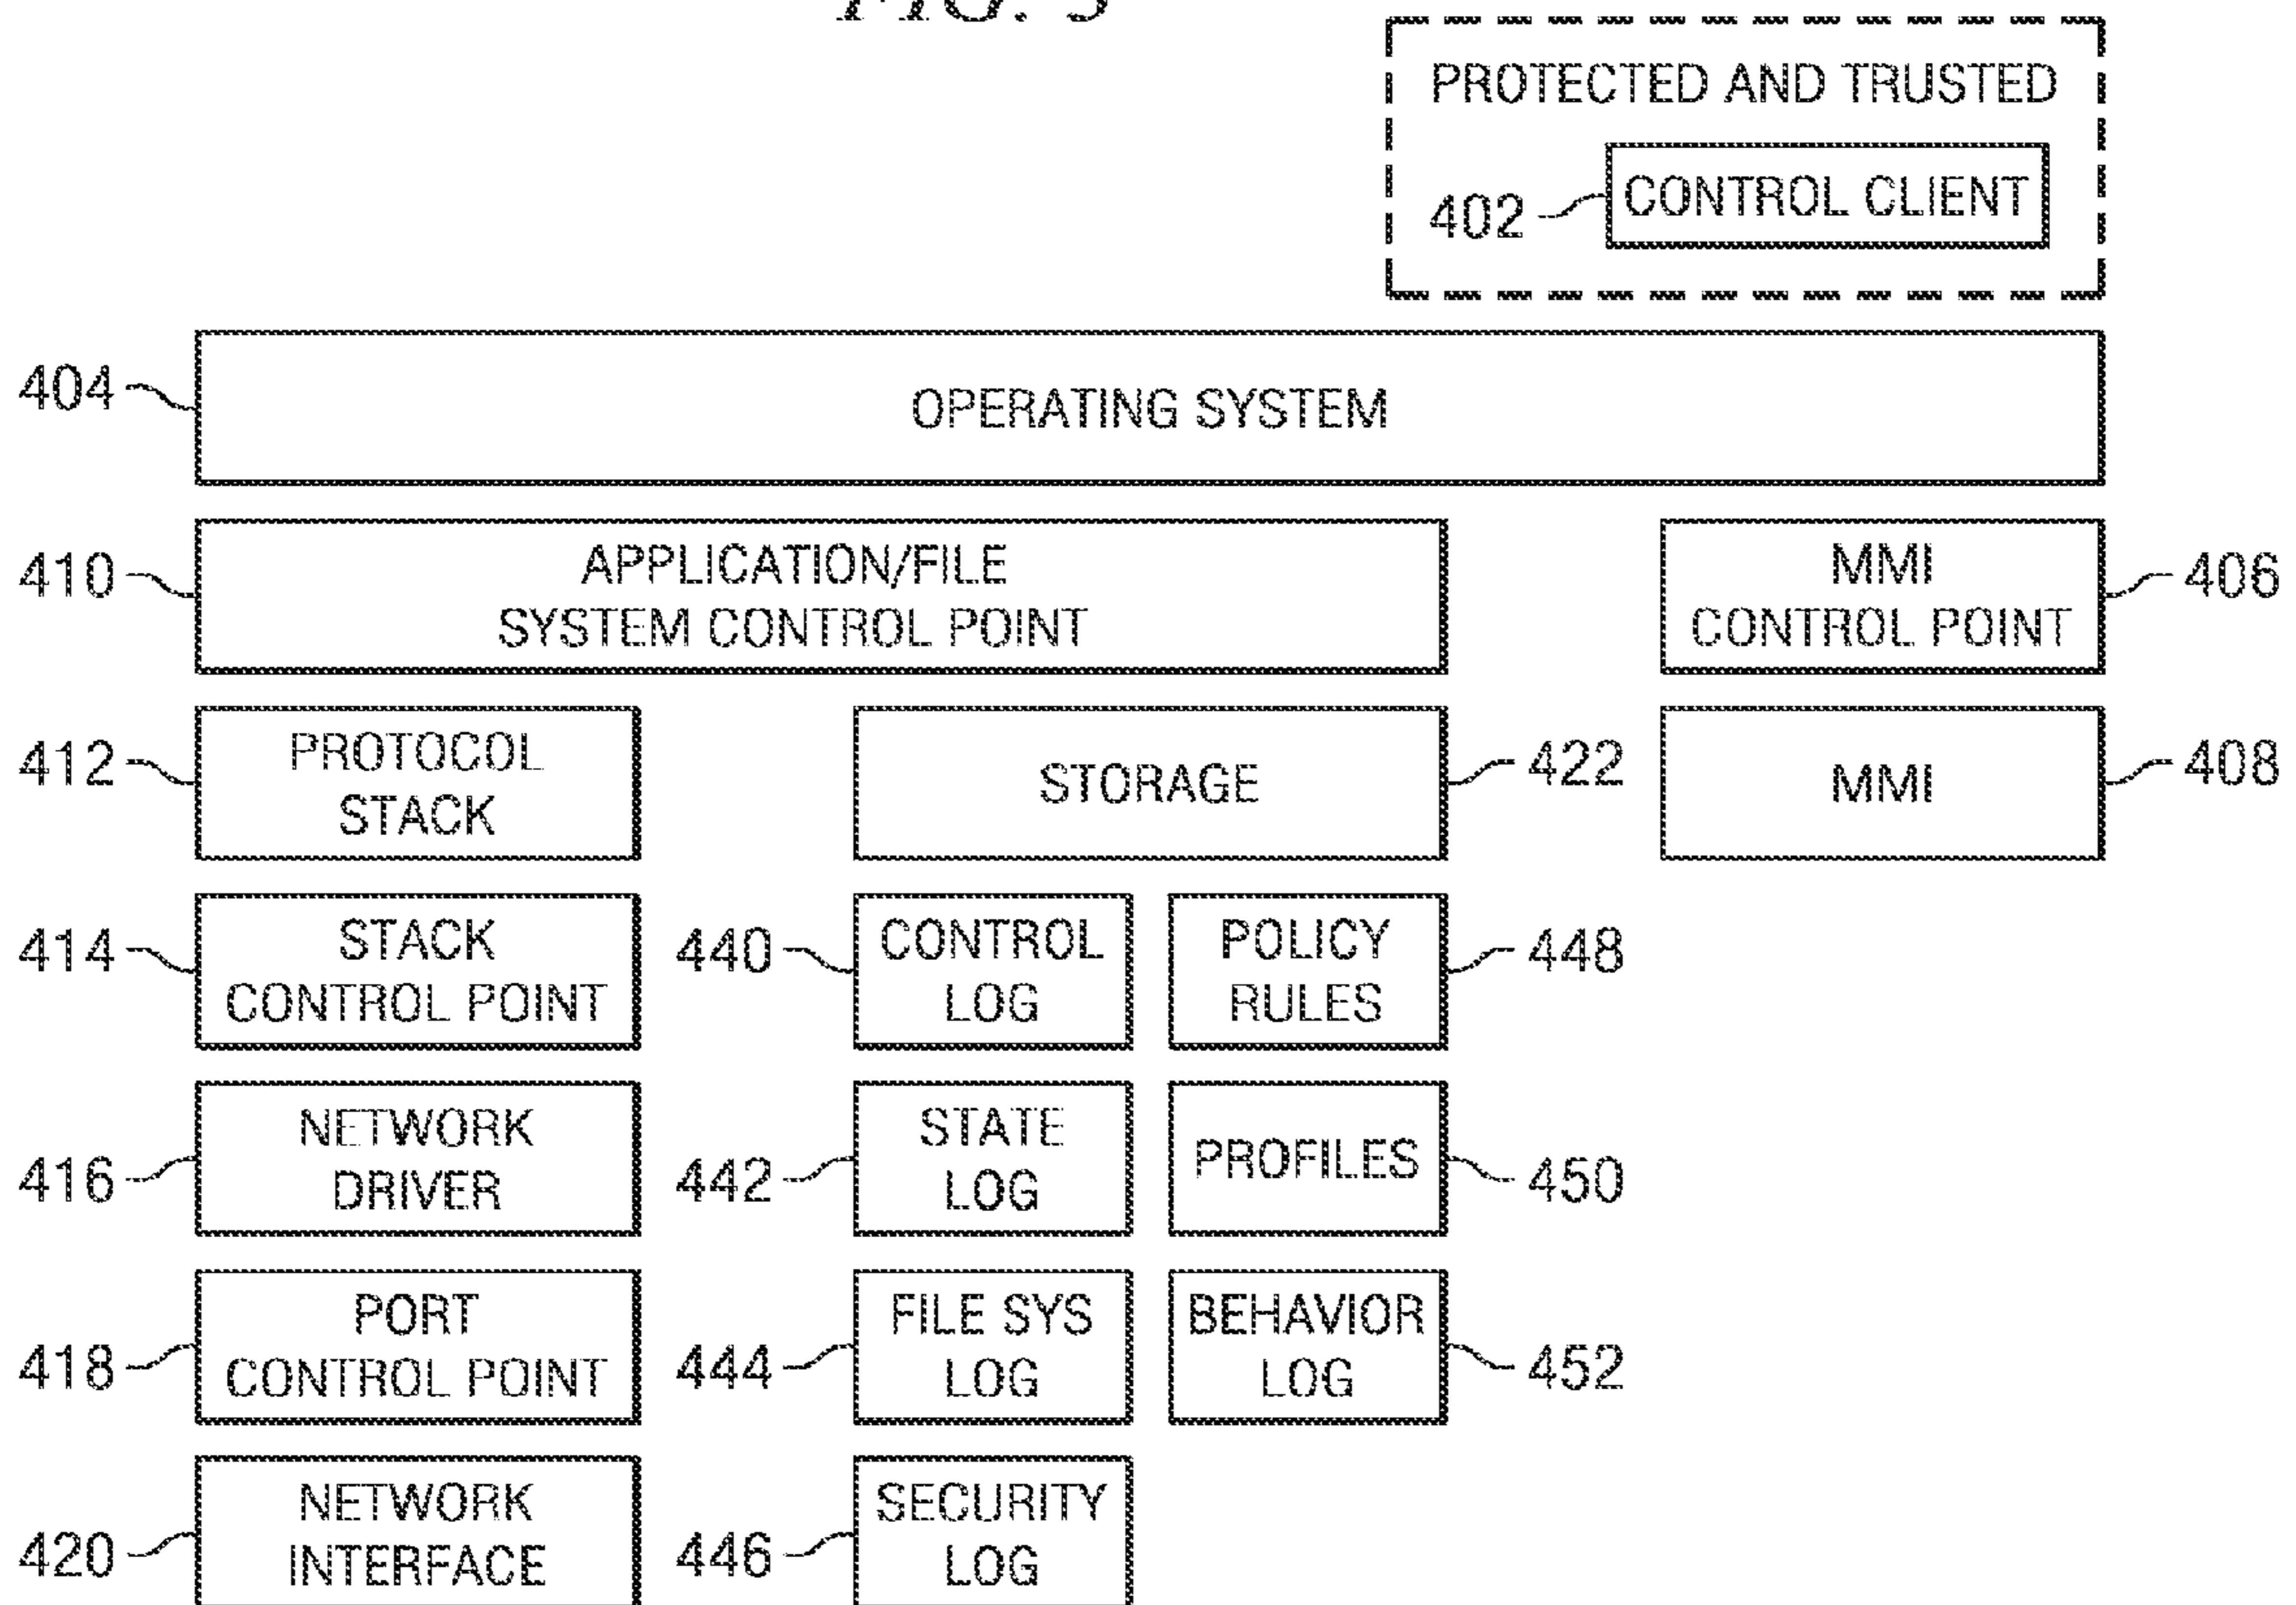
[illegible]

PROTECTED AND TRUSTED

402 CONTROL CLIENT

404 OPERATING SYSTEM

410 APPLICATION/FILE SYSTEM CONTROL POINT

MMI CONTROL POINT 406

412 PROTOCOL STACK

STORAGE 422

MMI 408

414 STACK CONTROL POINT

440 CONTROL LOG

POLICY RULES 448

416 NETWORK DRIVER

442 STATE LOG

PROFILES 450

418 PORT CONTROL POINT

444 FILE SYS LOG

BEHAVIOR LOG 452

420 NETWORK INTERFACE

446 SECURITY LOG